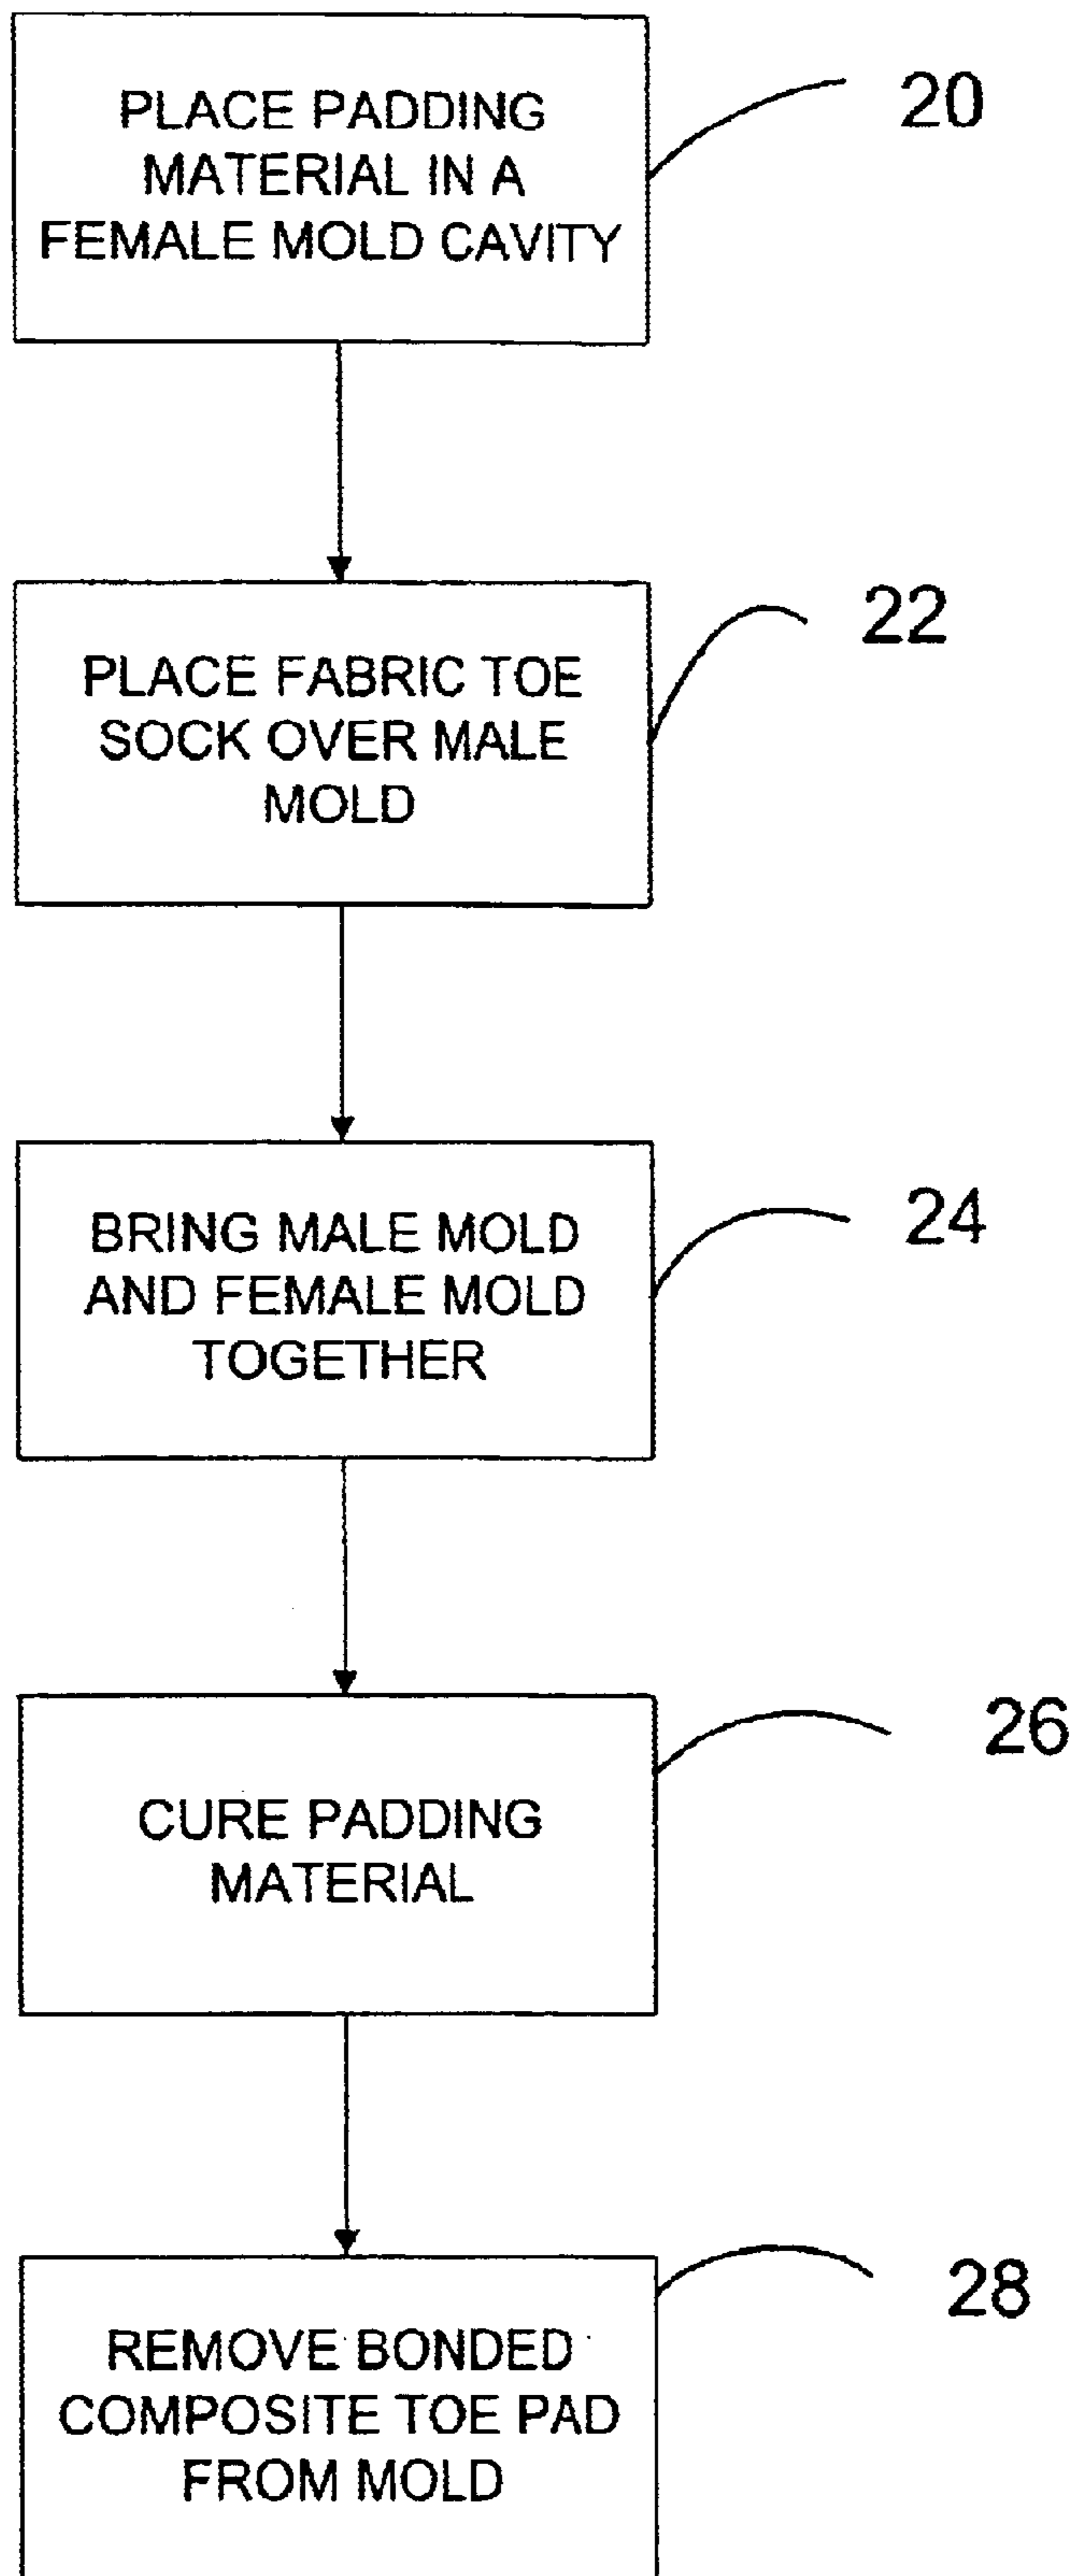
PLACE PADDING MATERIAL IN A FEMALE MOLD CAVITY

20

PLACE FABRIC TOE SOCK OVER MALE MOLD

22

BRING MALE MOLD AND FEMALE MOLD TOGETHER

24

CURE PADDING MATERIAL

26

REMOVE BONDED COMPOSITE TOE PAD FROM MOLD

28